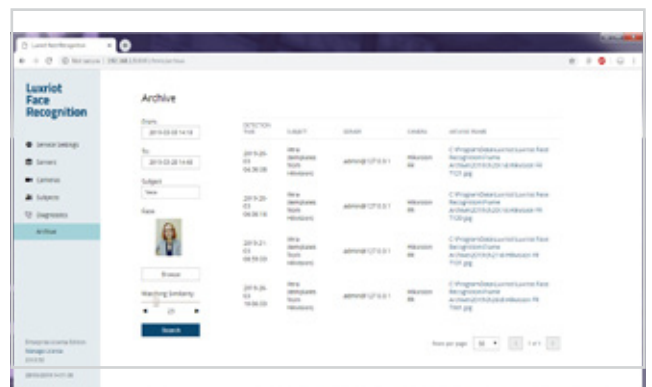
Luxriot Face Recognition

Luxriot Face Recognition

Service Settings
Servers
Cameras
Subjects
Diagnostics
Archive

Archive

From
2019-03-08 14:18

To
2019-03-28 14:08

Subject
Vera

Face

Browse

Matching Similarity
25

Search

| DETECTION TIME | SUBJECT | SERVER | CAMERA | ARCHIVE FRAME |
|---|---|---|---|---|
| 2019-20-01 04:36:08 | Vera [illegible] | admin@127.0.0.1 | Hikvision 4K | C:\ProgramData\Luxriot\Luxriot Face Recognition\Frame Archive\2019\03\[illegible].jpg |
| 2019-20-01 04:36:18 | Vera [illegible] | admin@127.0.0.1 | Hikvision 4K | C:\ProgramData\Luxriot\Luxriot Face Recognition\Frame Archive\2019\03\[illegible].jpg |
| 2019-21-01 04:59:33 | Vera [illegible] | admin@127.0.0.1 | Hikvision 4K | C:\ProgramData\Luxriot\Luxriot Face Recognition\Frame Archive\2019\03\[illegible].jpg |
| 2019-26-03 10:06:33 | Vera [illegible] | admin@127.0.0.1 | Hikvision 4K | C:\ProgramData\Luxriot\Luxriot Face Recognition\Frame Archive\2019\03\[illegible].jpg |

Rows per page: 10
1 of 1

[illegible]